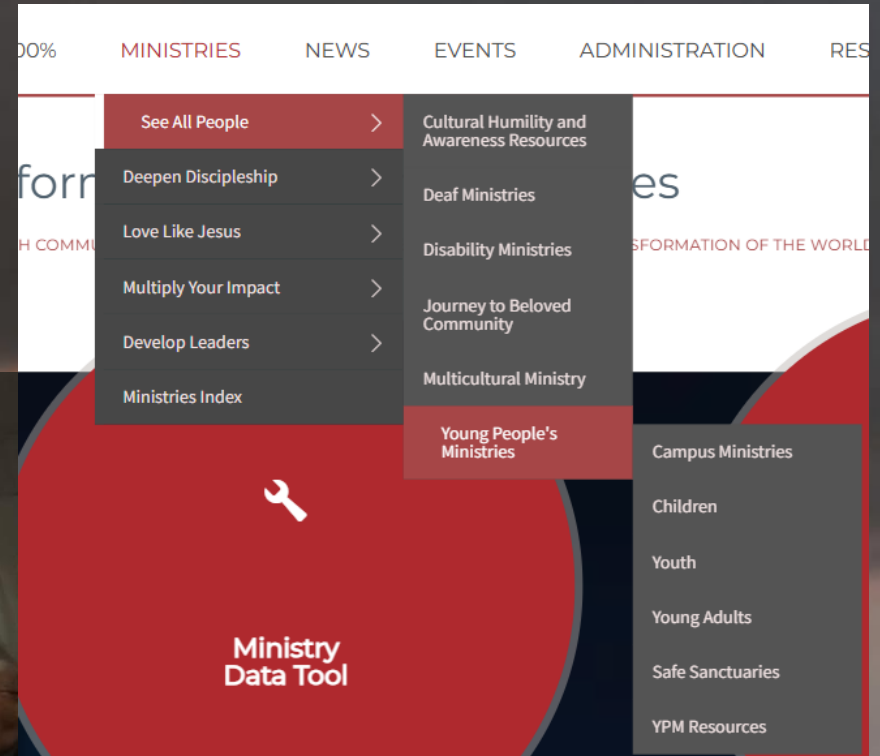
00% MINISTRIES NEWS EVENTS ADMINISTRATION RES

See All People

Deepen Discipleship

Love Like Jesus

Multiply Your Impact

Develop Leaders

Ministries Index

Cultural Humility and Awareness Resources

Deaf Ministries

Disability Ministries

Journey to Beloved Community

Multicultural Ministry

Young People's Ministries

Campus Ministries

Children

Youth

Young Adults

Safe Sanctuaries

YPM Resources

forn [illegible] es

H COMMU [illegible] SFORMATION OF THE WORLD

Ministry Data Tool